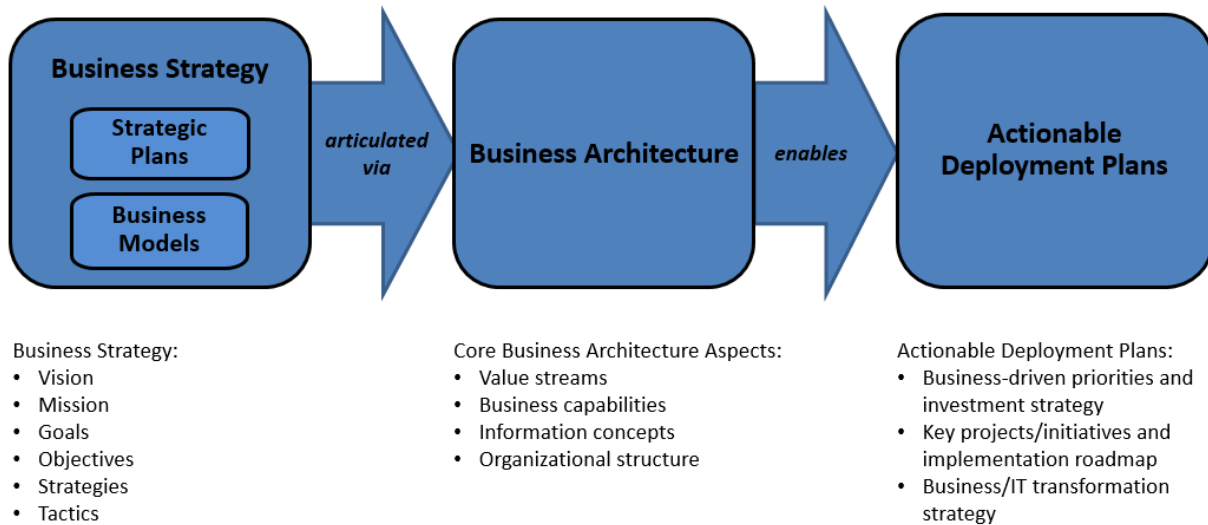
Business Strategy

Strategic Plans

Business Models

articulated via

Business Architecture

enables

Actionable Deployment Plans

Business Strategy:
• Vision
• Mission
• Goals
• Objectives
• Strategies
• Tactics

Core Business Architecture Aspects:
• Value streams
• Business capabilities
• Information concepts
• Organizational structure

Actionable Deployment Plans:
• Business-driven priorities and investment strategy
• Key projects/initiatives and implementation roadmap
• Business/IT transformation strategy